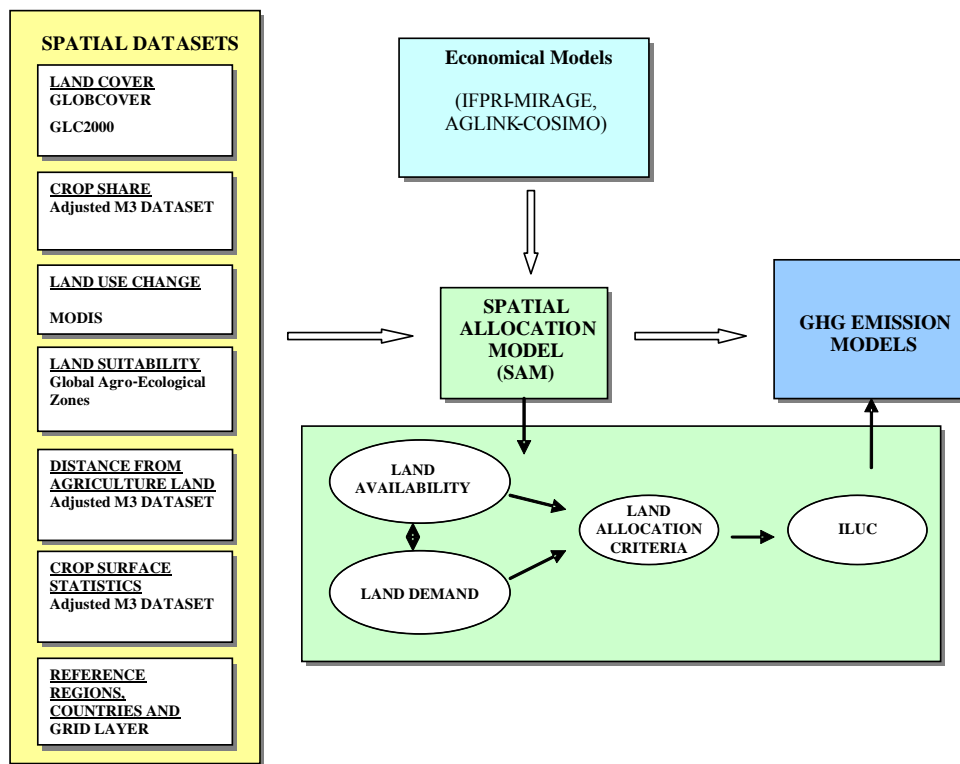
SPATIAL DATASETS

LAND COVER
GLOBCOVER
GLC2000

CROP SHARE
Adjusted M3 DATASET

LAND USE CHANGE
MODIS

LAND SUITABILITY
Global Agro-Ecological Zones

DISTANCE FROM AGRICULTURE LAND
Adjusted M3 DATASET

CROP SURFACE STATISTICS
Adjusted M3 DATASET

REFERENCE REGIONS, COUNTRIES AND GRID LAYER

Economical Models
(IFPRI-MIRAGE, AGLINK-COSIMO)

SPATIAL ALLOCATION MODEL (SAM)

GHG EMISSION MODELS

LAND AVAILABILITY

LAND DEMAND

LAND ALLOCATION CRITERIA

ILUC